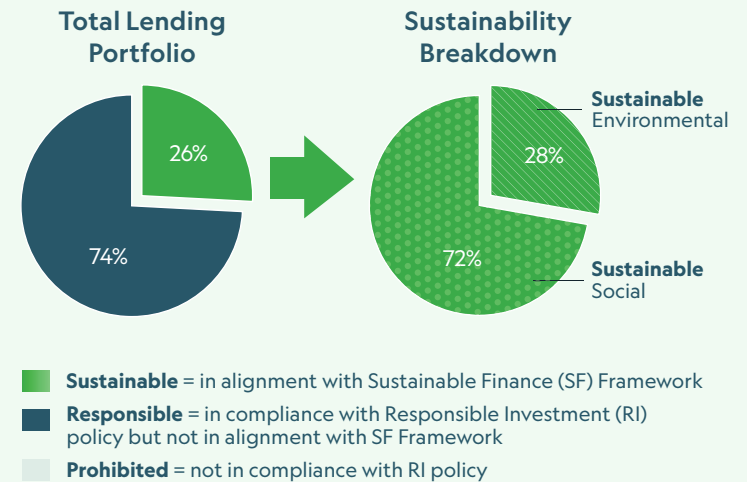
Total Lending Portfolio

26%

74%

Sustainability Breakdown

28%

72%

Sustainable Environmental

Sustainable Social

Sustainable = in alignment with Sustainable Finance (SF) Framework

Responsible = in compliance with Responsible Investment (RI) policy but not in alignment with SF Framework

Prohibited = not in compliance with RI policy